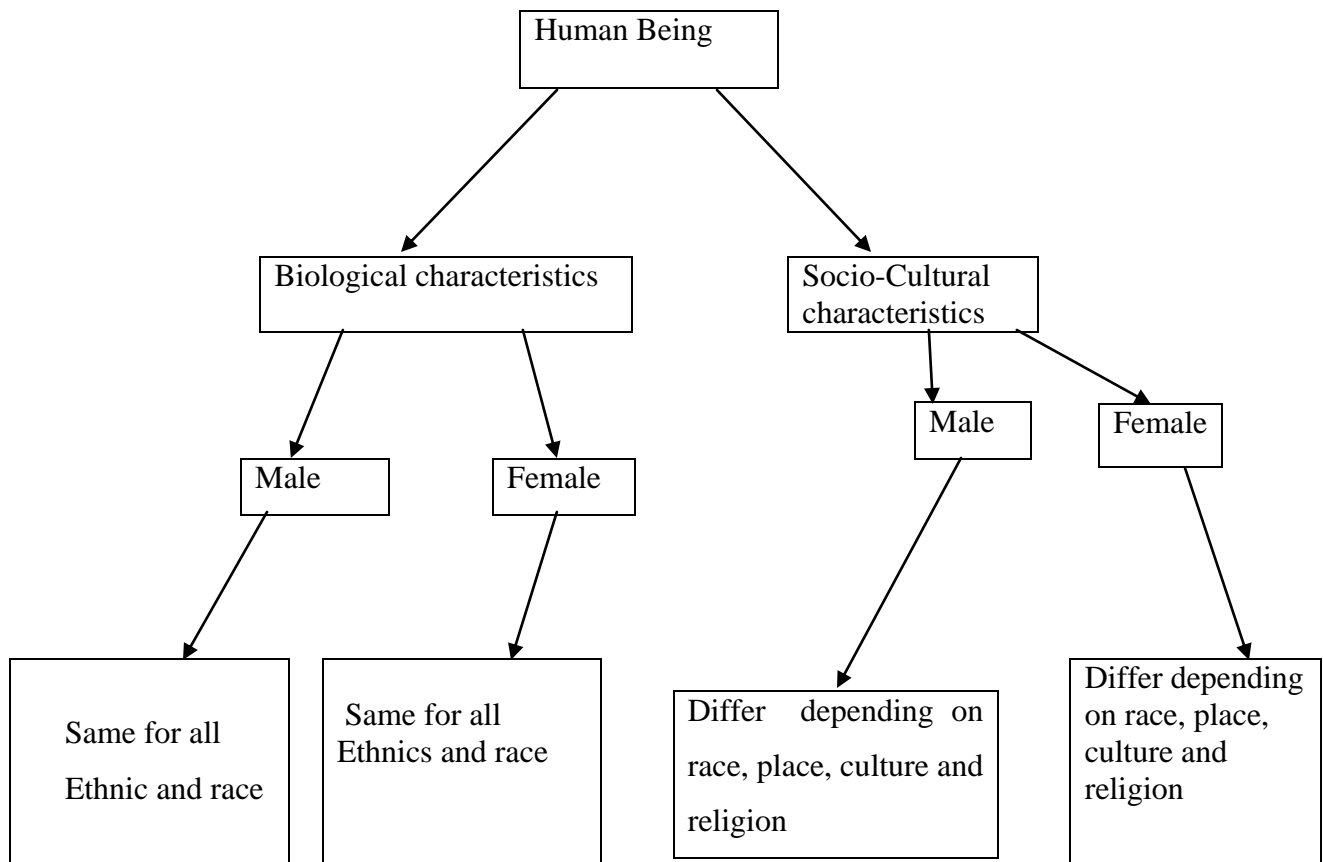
Human Being

Biological characteristics

Socio-Cultural characteristics

Male

Female

Male

Female

Same for all Ethnic and race

Same for all Ethnics and race

Differ depending on race, place, culture and religion

Differ depending on race, place, culture and religion